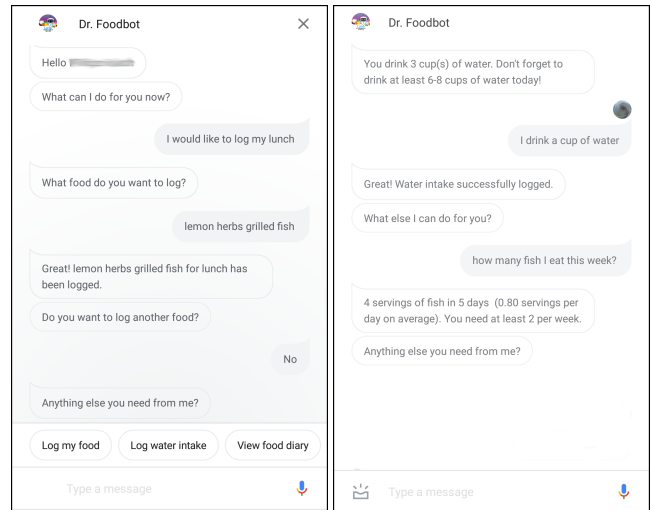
Dr. Foodbot

×

Hello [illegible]

What can I do for you now?

I would like to log my lunch

What food do you want to log?

lemon herbs grilled fish

Great! lemon herbs grilled fish for lunch has been logged.

Do you want to log another food?

No

Anything else you need from me?

Log my food

Log water intake

View food diary

Type a message

Dr. Foodbot

You drink 3 cup(s) of water. Don't forget to drink at least 6-8 cups of water today!

I drink a cup of water

Great! Water intake successfully logged.

What else I can do for you?

how many fish I eat this week?

4 servings of fish in 5 days (0.80 servings per day on average). You need at least 2 per week.

Anything else you need from me?

Type a message